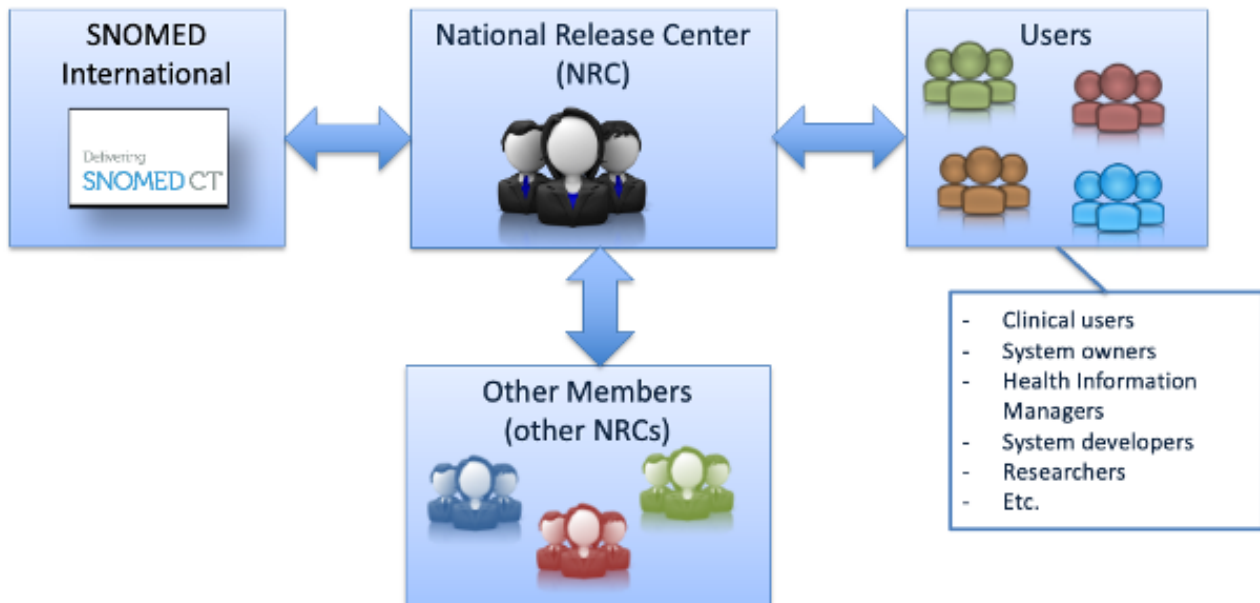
SNOMED International

Delivering
SNOMED CT

National Release Center (NRC)

Users

- Clinical users
- System owners
- Health Information Managers
- System developers
- Researchers
- Etc.

Other Members (other NRCs)